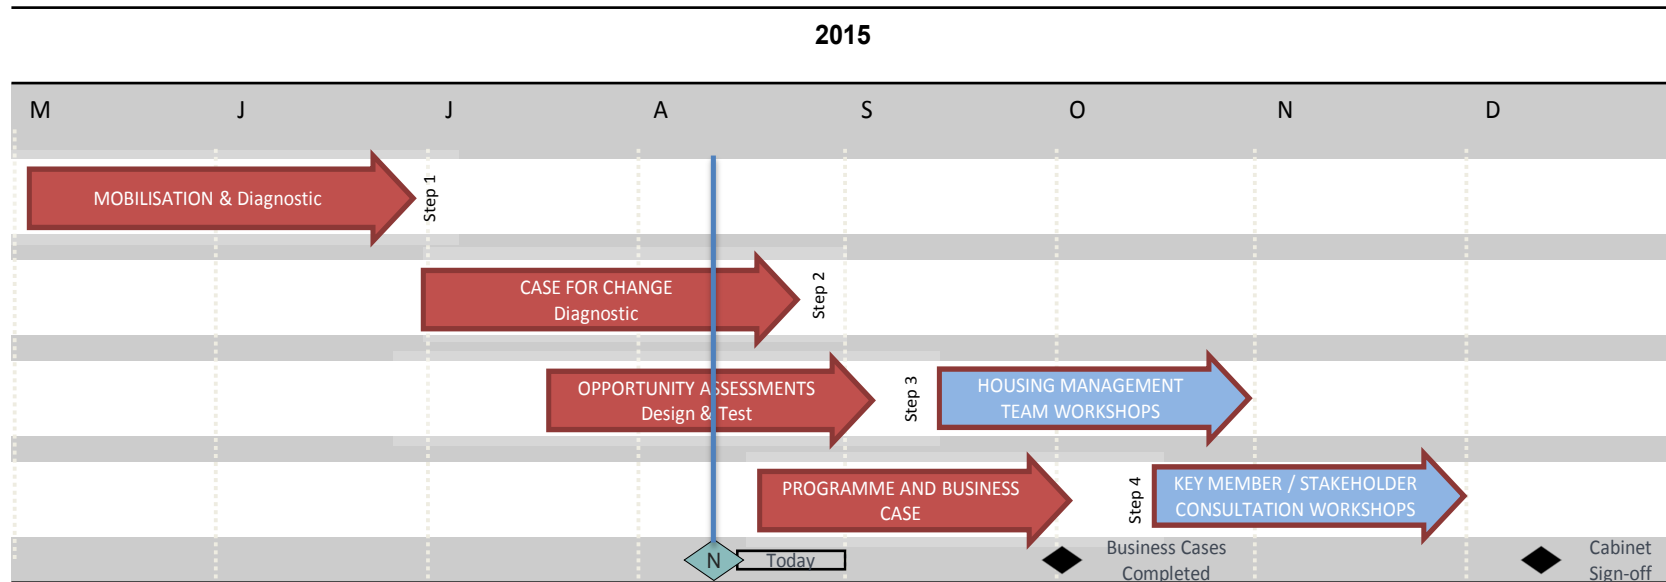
2015

M J J A S O N D

MOBILISATION & Diagnostic

Step 1

CASE FOR CHANGE Diagnostic

Step 2

OPPORTUNITY ASSESSMENTS Design & Test

Step 3

HOUSING MANAGEMENT TEAM WORKSHOPS

PROGRAMME AND BUSINESS CASE

Step 4

KEY MEMBER / STAKEHOLDER CONSULTATION WORKSHOPS

N

Today

Business Cases Completed

Cabinet Sign-off